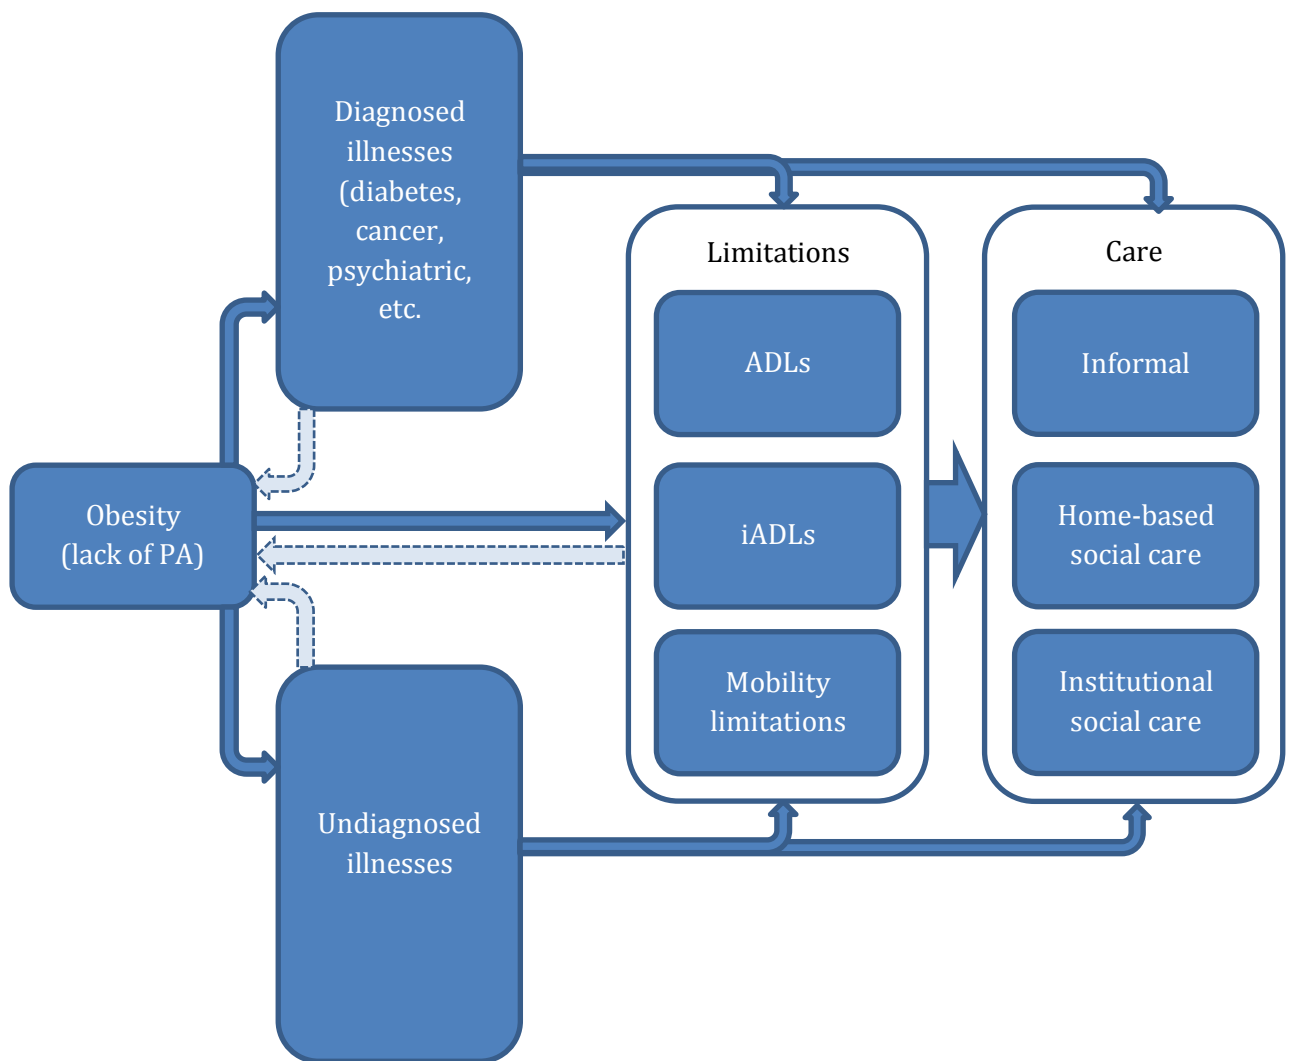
Diagnosed illnesses (diabetes, cancer, psychiatric, etc.

Obesity (lack of PA)

Undiagnosed illnesses

Limitations

ADLs

iADLs

Mobility limitations

Care

Informal

Home-based social care

Institutional social care